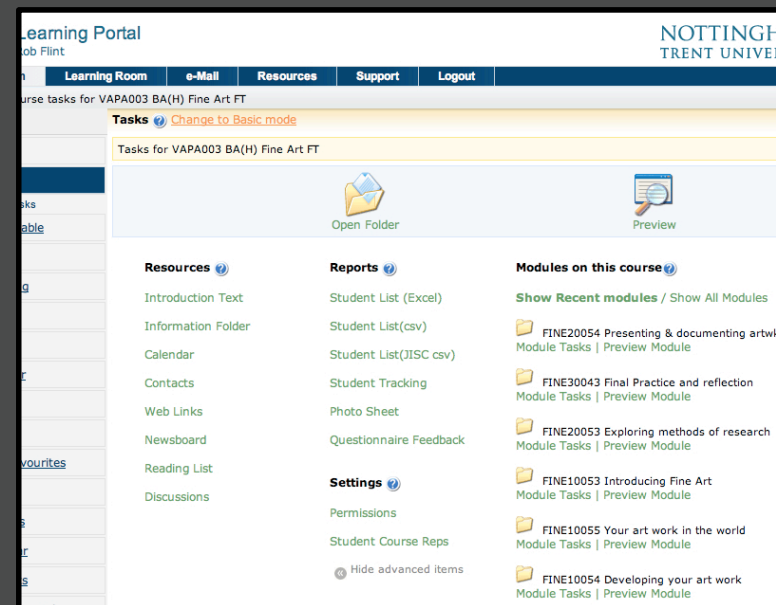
Learning Portal
Rob Flint

NOTTINGH
TRENT UNIVE

Learning Room | e-Mail | Resources | Support | Logout

urse tasks for VAPA003 BA(H) Fine Art FT

Tasks Change to Basic mode

Tasks for VAPA003 BA(H) Fine Art FT

sks
able
g
r
vourites
s
r
s

Open Folder

Preview

Resources

Introduction Text
Information Folder
Calendar
Contacts
Web Links
Newsboard
Reading List
Discussions

Reports

Student List (Excel)
Student List(csv)
Student List(JISC csv)
Student Tracking
Photo Sheet
Questionnaire Feedback

Settings

Permissions
Student Course Reps
Hide advanced items

Modules on this course

Show Recent modules / Show All Modules

FINE20054 Presenting & documenting artwk
Module Tasks | Preview Module

FINE30043 Final Practice and reflection
Module Tasks | Preview Module

FINE20053 Exploring methods of research
Module Tasks | Preview Module

FINE10053 Introducing Fine Art
Module Tasks | Preview Module

FINE10055 Your art work in the world
Module Tasks | Preview Module

FINE10054 Developing your art work
Module Tasks | Preview Module